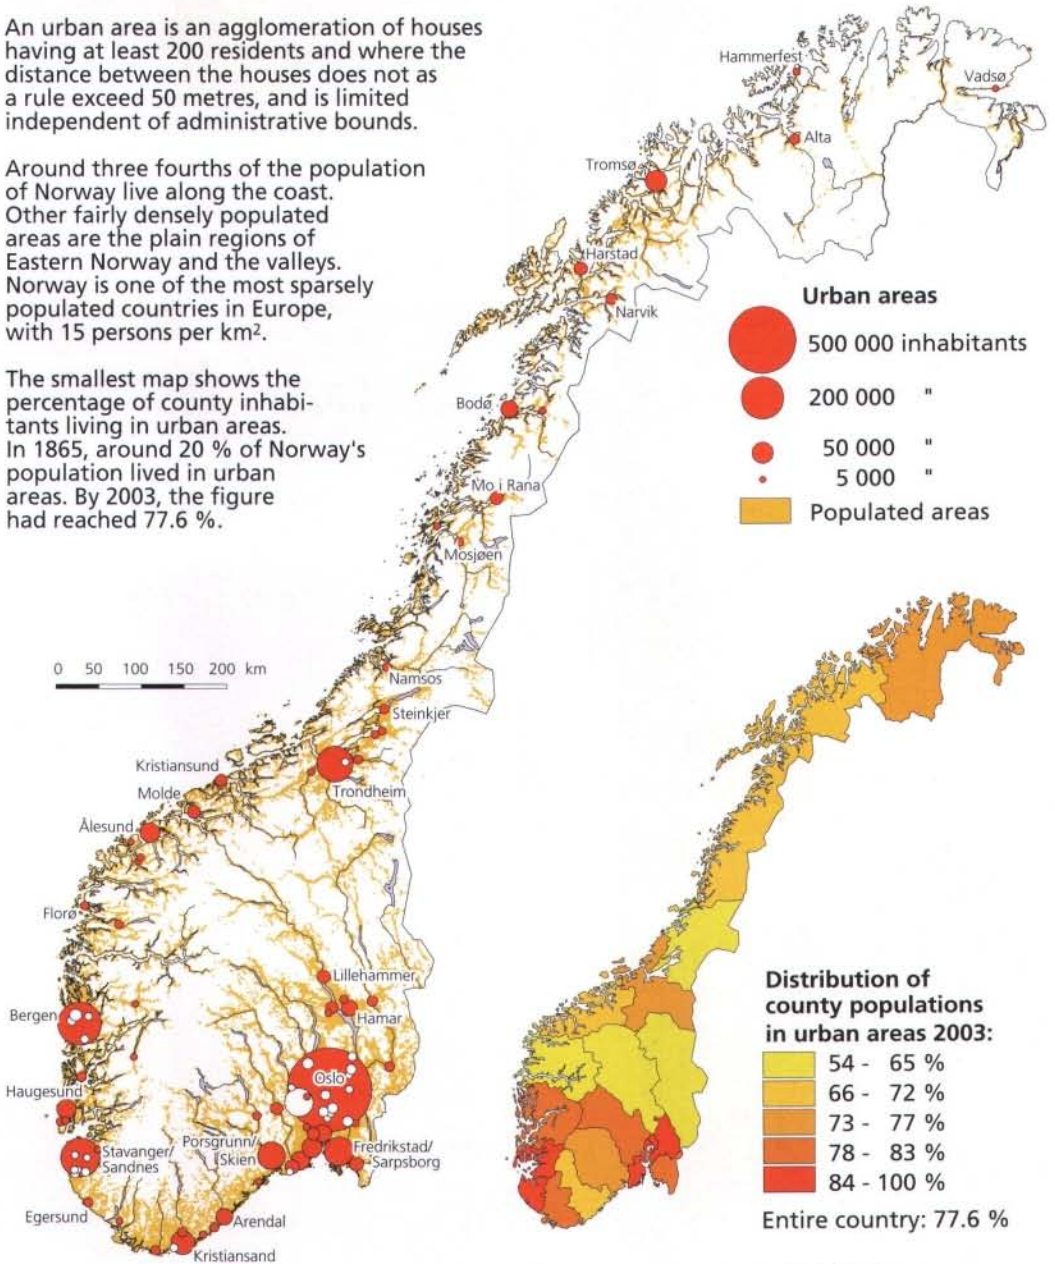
An urban area is an agglomeration of houses having at least 200 residents and where the distance between the houses does not as a rule exceed 50 metres, and is limited independent of administrative bounds.

Around three fourths of the population of Norway live along the coast. Other fairly densely populated areas are the plain regions of Eastern Norway and the valleys. Norway is one of the most sparsely populated countries in Europe, with 15 persons per km$^2$.

The smallest map shows the percentage of county inhabitants living in urban areas. In 1865, around 20 % of Norway's population lived in urban areas. By 2003, the figure had reached 77.6 %.

Hammerfest
Vadsø
Alta
Tromsø
Harstad
Narvik

Urban areas
500 000 inhabitants
200 000 "
50 000 "
5 000 "
Populated areas

Bodø
Mo i Rana
Mosjøen

0 50 100 150 200 km

Namsos
Steinkjer
Kristiansund
Molde
Trondheim
Ålesund
Florø
Lillehammer
Hamar
Bergen
Oslo
Haugesund
Stavanger/ Sandnes
Porsgrunn/ Skien
Fredrikstad/ Sarpsborg
Egersund
Arendal
Kristiansand

Distribution of county populations in urban areas 2003:
54 - 65 %
66 - 72 %
73 - 77 %
78 - 83 %
84 - 100 %
Entire country: 77.6 %